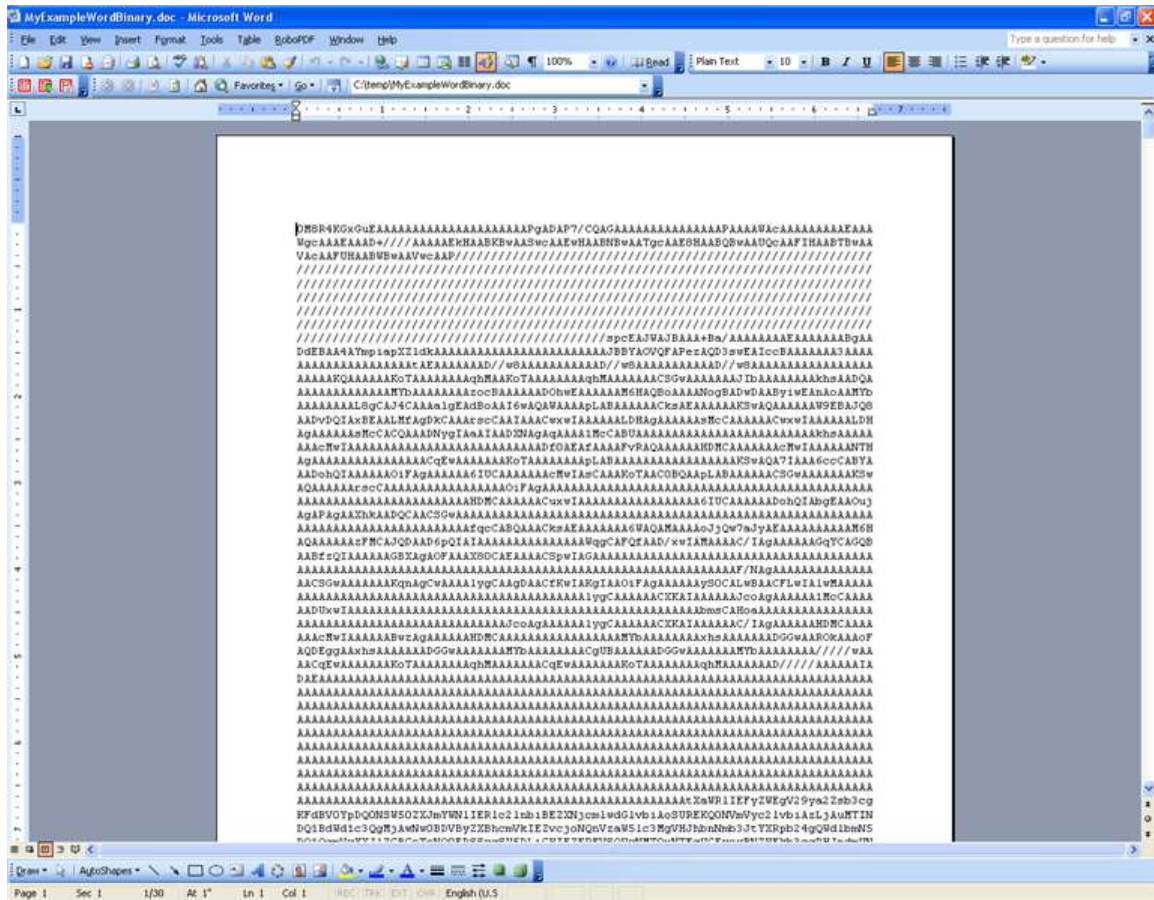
MyExampleWordBinary.doc - Microsoft Word

File Edit View Insert Format Tools Table RoboPDF Window Help

Type a question for help

100% Read Plain Text 10 B I U

Favorites Go C:\temp\MyExampleWordBinary.doc

0M8R4KGxGuEAAAAAAAAAAAAAAAAAAAAAAPgADAP7/CQAGAAAAAAAAAAAAAAAAPAAAAWAcAAAAAAAAAEAAA WgcAAAEAAAD+////AAAAAEkHAABKBwAASwcAAEwHAABNBwAATgcAAE8HAABQBwAAUQcAAFIHAABTBwAA VAcAAFUHAABWBwAAVwcAAP////////////////////////////////////////////////////////////// ////////////////////////////////////////////////////////////////////////////////////// ////////////////////////////////////////////////////////////////////////////////////// ////////////////////////////////////////////////////////////////////////////////////// ////////////////////////////////////////////////////////////////////////////////////// /////////////////////////////////////////spcEAJWAJBAAA+Ba/AAAAAAAAEAAAAAAABgAA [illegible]

Draw AutoShapes

Page 1 Sec 1 1/30 At 1" Ln 1 Col 1 REC TRK EXT OVR English (U.S